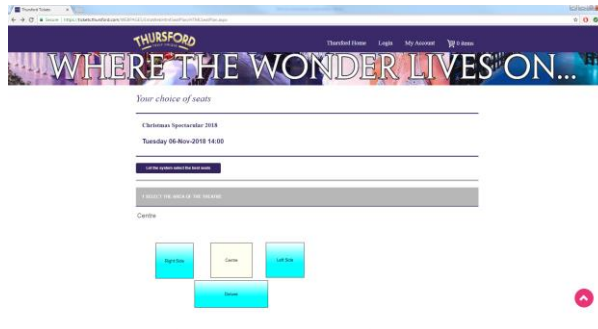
Thursford Tickets

Secure | https://tickets.thursford.com/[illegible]

THURSFORD

Thursford Home Login My Account 0 items

WHERE THE WONDER LIVES ON...

Your choice of seats

Christmas Spectacular 2018

Tuesday 06-Nov-2018 14:00

Let the system select the best seats

1 SELECT THE AREA OF THE THEATRE

Centre

Right Side

Centre

Left Side

Deluxe